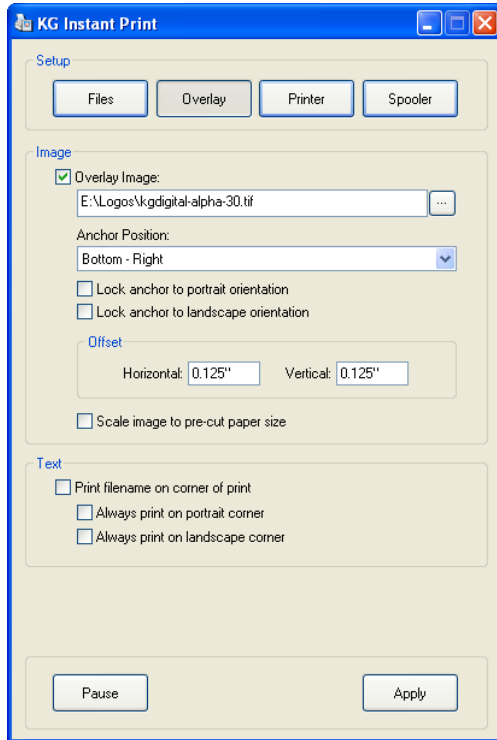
KG Instant Print

Setup

Files
Overlay
Printer
Spooler

Image

Overlay Image:
E:\Logos\kgdigital-alpha-30.tif
...
Anchor Position:
Bottom - Right
Lock anchor to portrait orientation
Lock anchor to landscape orientation

Offset
Horizontal: 0.125"
Vertical: 0.125"

Scale image to pre-cut paper size

Text

Print filename on corner of print
Always print on portrait corner
Always print on landscape corner

Pause
Apply